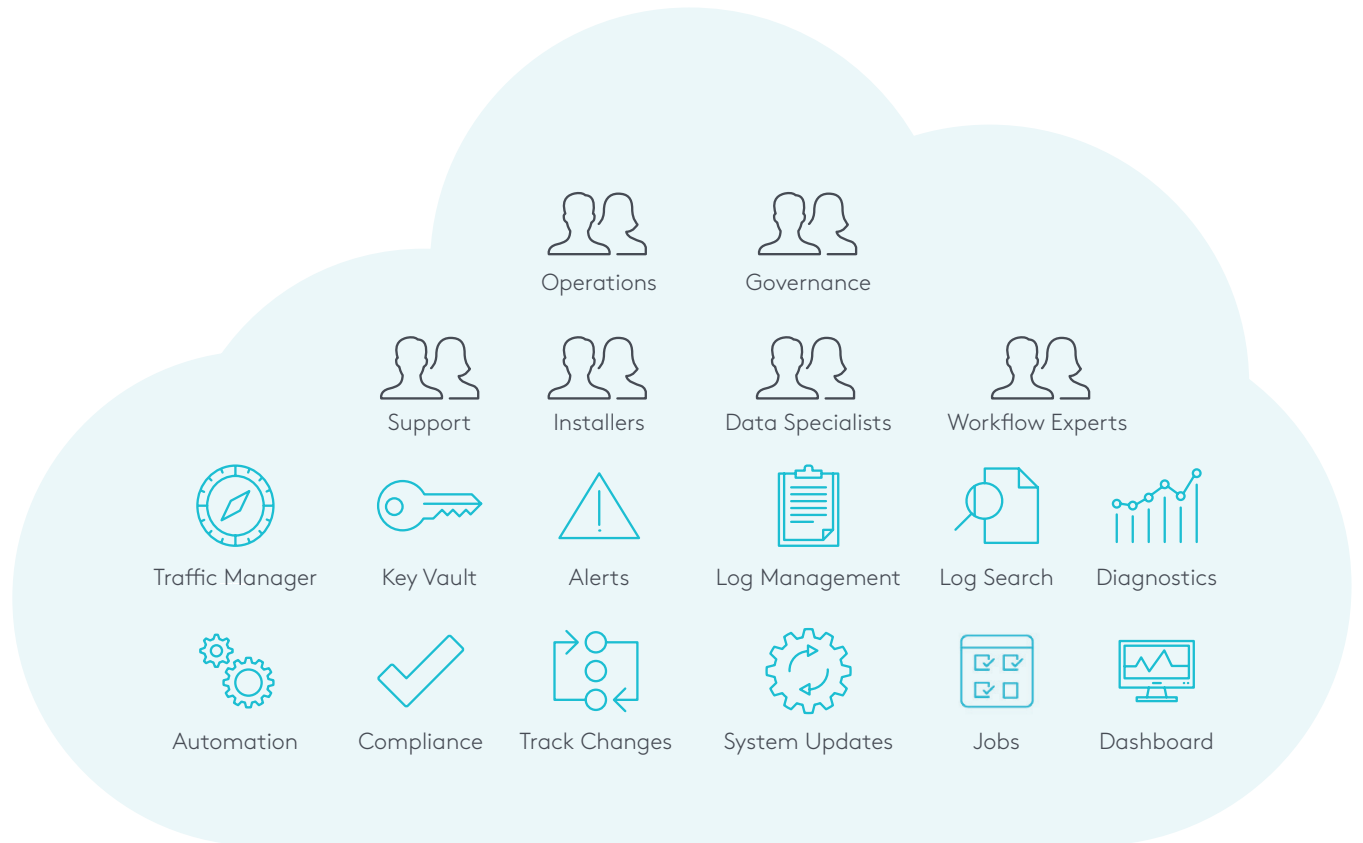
Operations
Governance
Support
Installers
Data Specialists
Workflow Experts
Traffic Manager
Key Vault
Alerts
Log Management
Log Search
Diagnostics
Automation
Compliance
Track Changes
System Updates
Jobs
Dashboard